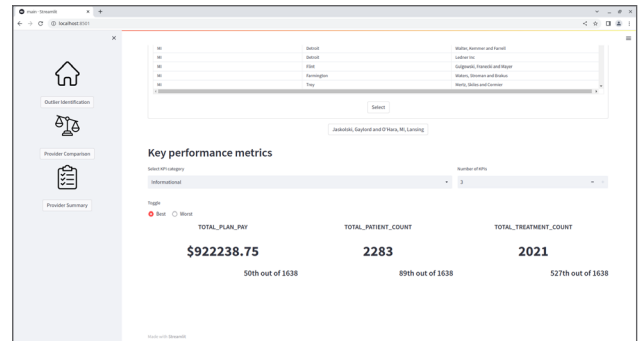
main · Streamlit × +

localhost:8501

×

Outlier Identification

Provider Comparison

Provider Summary

| MI | Detroit | Walter, Kemmer and Parcell |
|---|---|---|
| MI | Detroit | Ledner Inc |
| MI | Flint | Gutgowski, Franecki and Mayer |
| MI | Farmington | Waters, Shreiman and Bradtke |
| MI | Troy | Weitz, Skiles and Conner |

Select

Jaskolski, Gaylord and O'Hara, MI, Lansing

Key performance metrics

Select KPI category

Informational

Number of KPIs

3

Toggle

Best Worst

TOTAL_PLAN_PAY

$922238.75

50th out of 1638

TOTAL_PATIENT_COUNT

2283

89th out of 1638

TOTAL_TREATMENT_COUNT

2021

527th out of 1638

Made with Streamlit